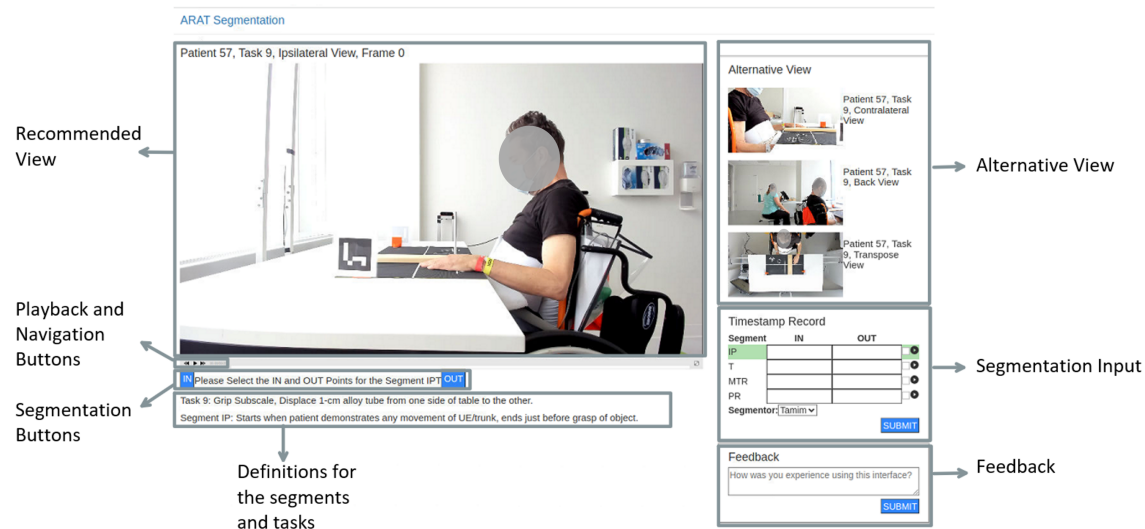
ARAT Segmentation

Patient 57, Task 9, Ipsilateral View, Frame 0

Recommended View

Playback and Navigation Buttons

IN Please Select the IN and OUT Points for the Segment IPT OUT

Segmentation Buttons

Task 9: Grip Subscale, Displace 1-cm alloy tube from one side of table to the other.

Segment IP: Starts when patient demonstrates any movement of UE/trunk, ends just before grasp of object.

Definitions for the segments and tasks

Alternative View

Patient 57, Task 9, Contralateral View

Patient 57, Task 9, Back View

Patient 57, Task 9, Transpose View

Alternative View

Timestamp Record

| Segment | IN | OUT |
|---|---|---|
| IP | | |
| T | | |
| MTR | | |
| PR | | |

Segmentor: Tamim

SUBMIT

Segmentation Input

Feedback

How was you experience using this interface?

SUBMIT

Feedback